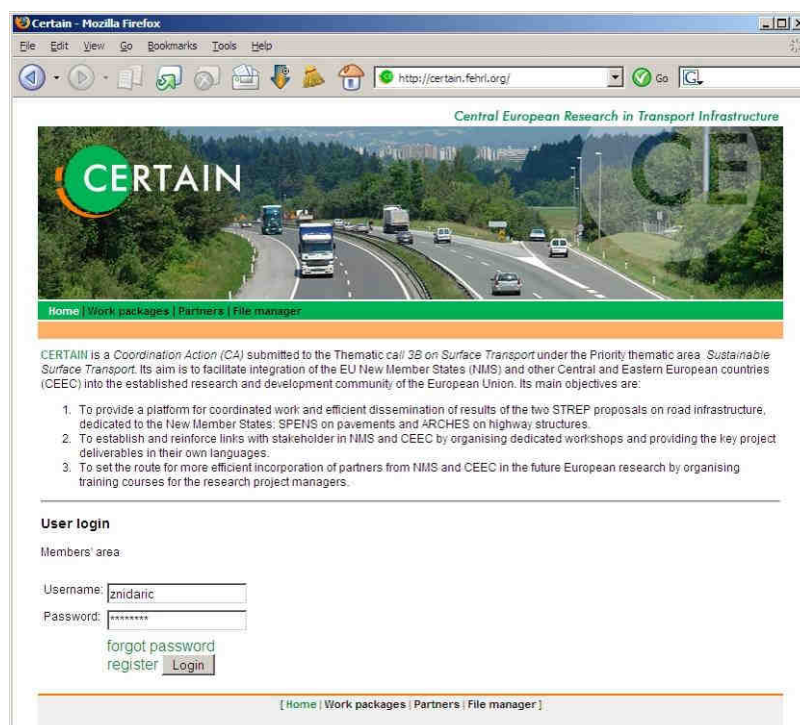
Certain - Mozilla Firefox

File Edit View Go Bookmarks Tools Help

http://certain.fehrl.org/

Go

Central European Research in Transport Infrastructure

CERTAIN

CE

Home | Work packages | Partners | File manager

CERTAIN is a Coordination Action (CA) submitted to the Thematic call 3B on Surface Transport under the Priority thematic area Sustainable Surface Transport. Its aim is to facilitate integration of the EU New Member States (NMS) and other Central and Eastern European countries (CEEC) into the established research and development community of the European Union. Its main objectives are:

1. To provide a platform for coordinated work and efficient dissemination of results of the two STREP proposals on road infrastructure, dedicated to the New Member States: SPENS on pavements and ARCHES on highway structures.
2. To establish and reinforce links with stakeholder in NMS and CEEC by organising dedicated workshops and providing the key project deliverables in their own languages.
3. To set the route for more efficient incorporation of partners from NMS and CEEC in the future European research by organising training courses for the research project managers.

User login

Members' area

Username: znidaric

Password: ********

forgot password

register Login

[ Home | Work packages | Partners | File manager ]